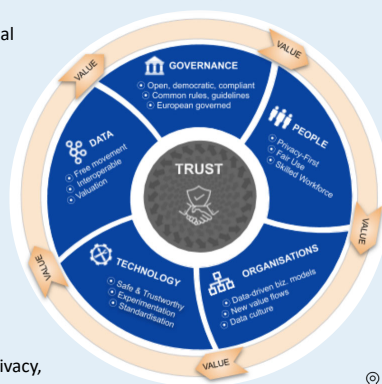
al

VALUE

GOVERNANCE
Open, democratic, compliant
Common rules, guidelines
European governed

PEOPLE
Privacy-First
Fair Use
Skilled Workforce

VALUE

ORGANISATIONS
Data-driven biz. models
New value flows
Data culture

VALUE

TECHNOLOGY
Safe & Trustworthy
Experimentation
Standardisation

VALUE

DATA
Free movement
Interoperable
Valuation

TRUST

ivacy,

©